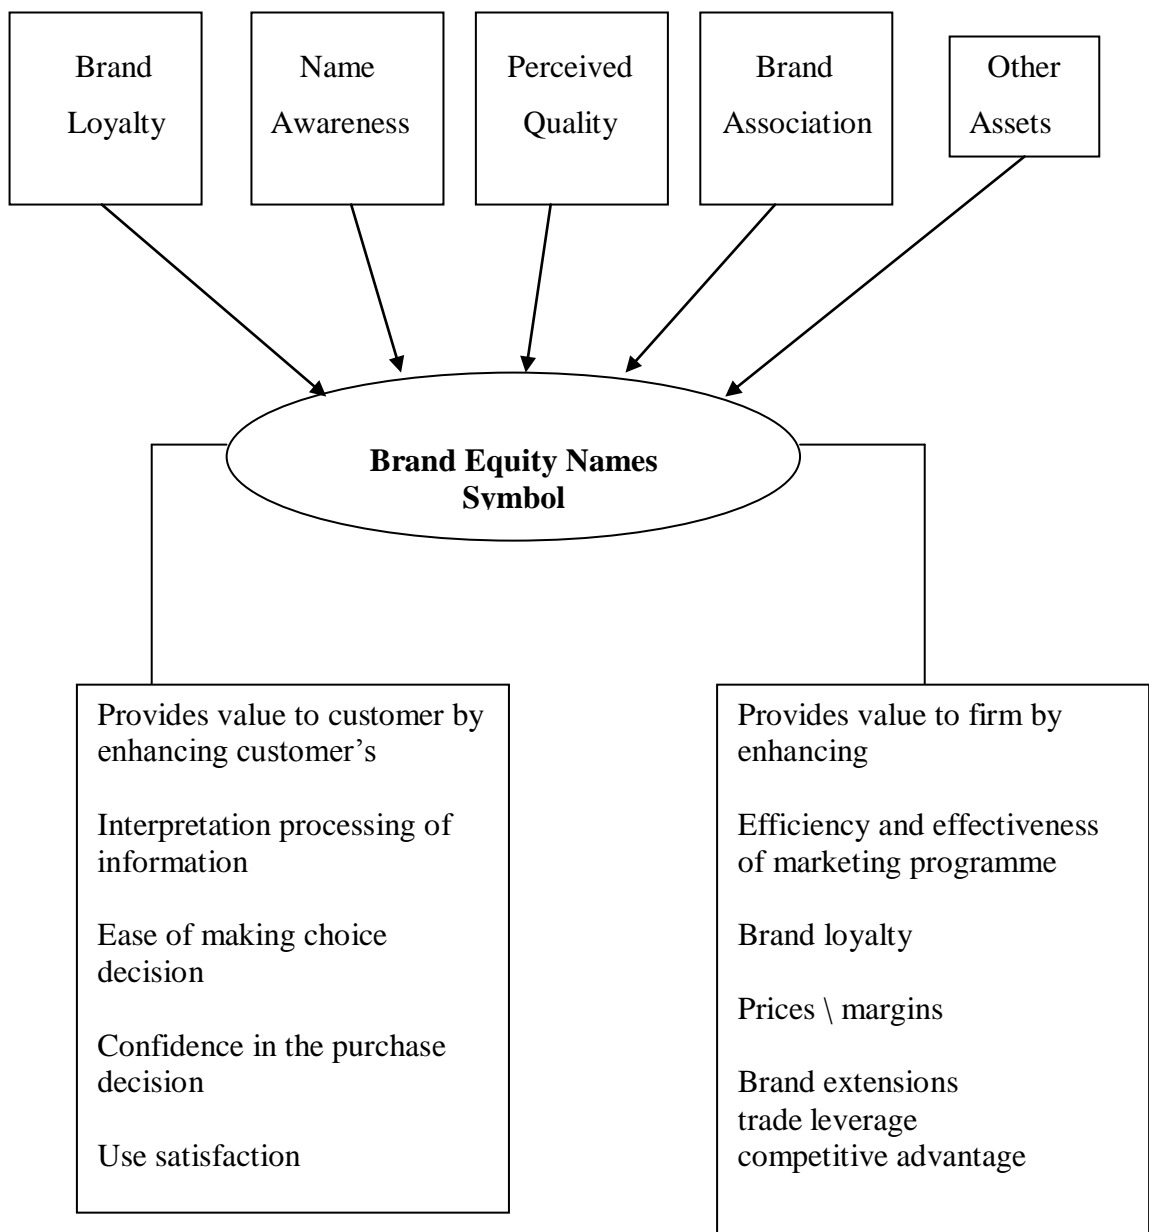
Brand Loyalty

Name Awareness

Perceived Quality

Brand Association

Other Assets

**Brand Equity Names Symbol**

Provides value to customer by enhancing customer's

Interpretation processing of information

Ease of making choice decision

Confidence in the purchase decision

Use satisfaction

Provides value to firm by enhancing

Efficiency and effectiveness of marketing programme

Brand loyalty

Prices \ margins

Brand extensions
trade leverage
competitive advantage